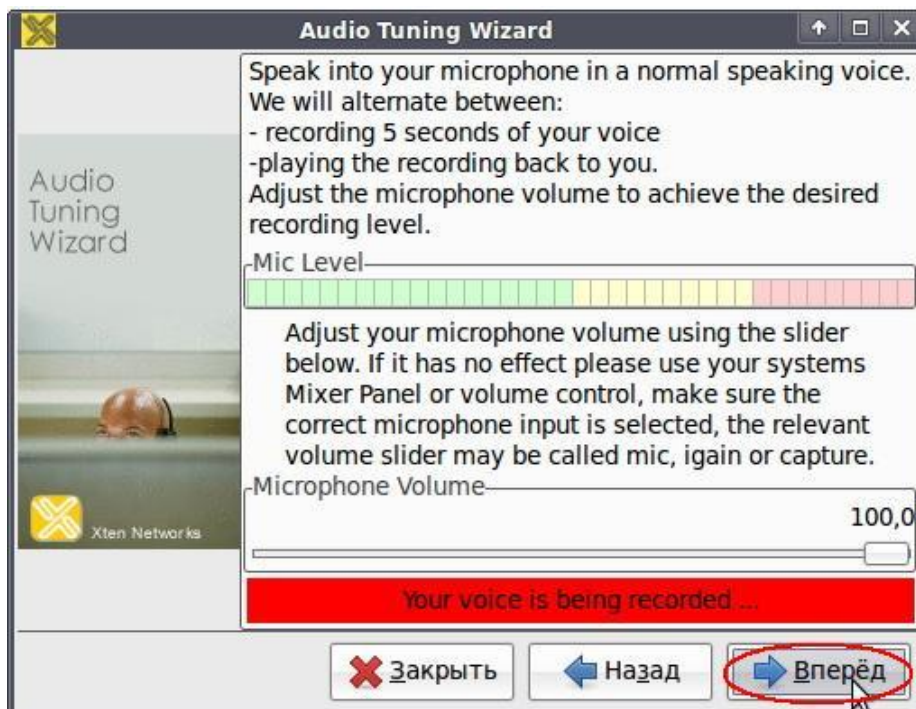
Audio Tuning Wizard

Audio Tuning Wizard

Speak into your microphone in a normal speaking voice. We will alternate between:
- recording 5 seconds of your voice
-playing the recording back to you.
Adjust the microphone volume to achieve the desired recording level.

Mic Level

Adjust your microphone volume using the slider below. If it has no effect please use your systems Mixer Panel or volume control, make sure the correct microphone input is selected, the relevant volume slider may be called mic, igain or capture.

Microphone Volume

100,0

Your voice is being recorded ...

Xten Networks

Закрыть

Назад

Вперёд